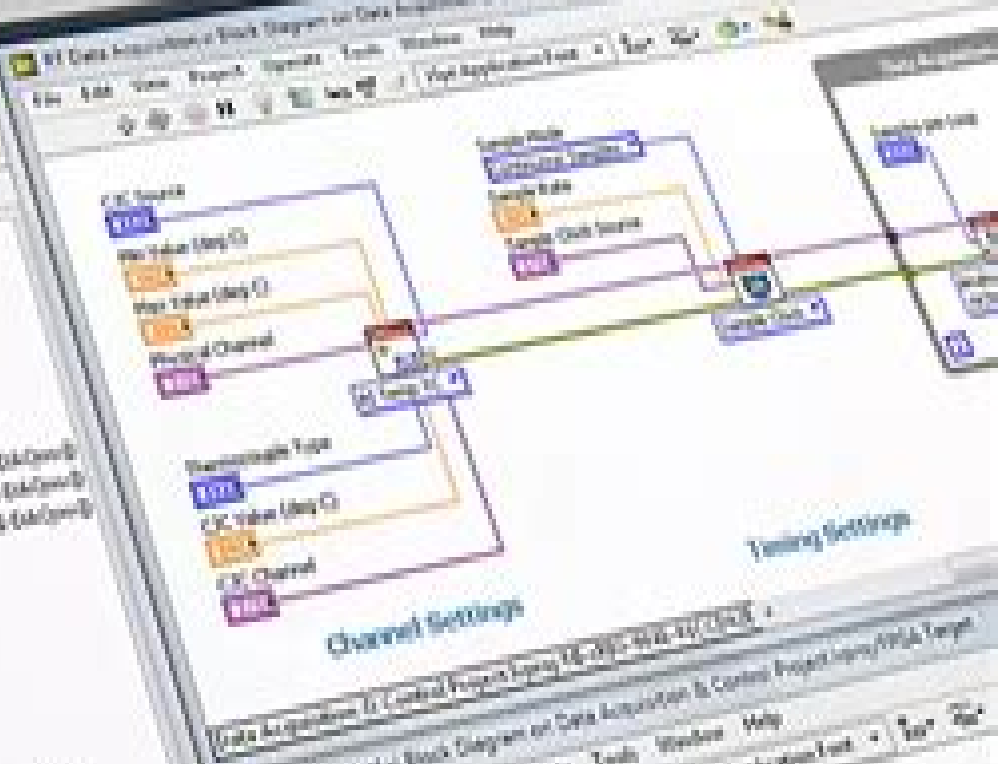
Data Acquisition Block Diagram on Data Acquisition

File Edit View Project Operate Tools Window Help

Sample Mode

Sample Rate

Sample Clock Source

Samples per Loop

CJC Source

Max Value (deg C)

Min Value (deg C)

Physical Channel

Thermocouple Type

CJC Value (deg C)

CJC Channel

Sample Clock

Channel Settings

Timing Settings

Block Diagram on Data Acquisition & Control Project

Window Help